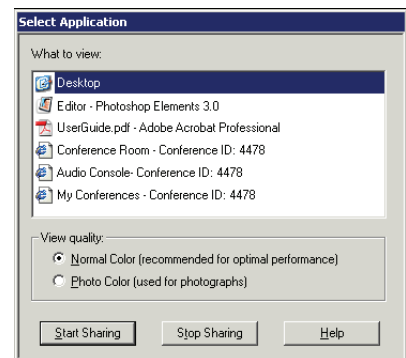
Select Application

What to view:

Desktop
Editor - Photoshop Elements 3.0
UserGuide.pdf - Adobe Acrobat Professional
Conference Room - Conference ID: 4478
Audio Console- Conference ID: 4478
My Conferences - Conference ID: 4478

View quality:
Normal Color (recommended for optimal performance)
Photo Color (used for photographs)

Start Sharing
Stop Sharing
Help